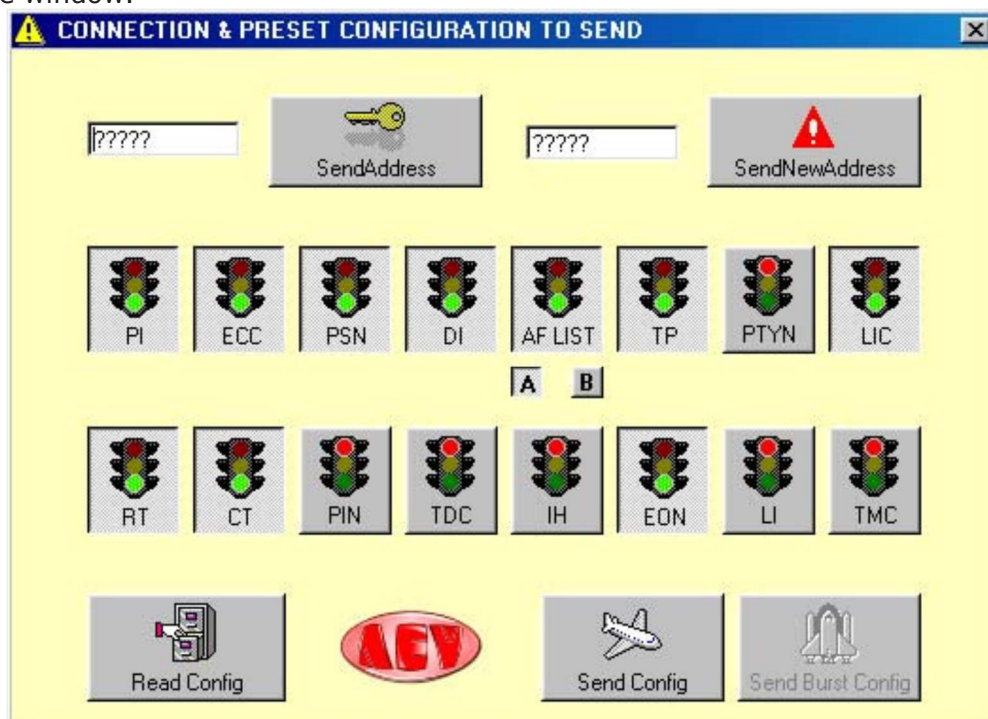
e window:

CONNECTION & PRESET CONFIGURATION TO SEND

?????

SendAddress

?????

SendNewAddress

PI ECC PSN DI AF LIST TP PTYN LIC

A B

RT CT PIN TDC IH EON LI TMC

Read Config

AEV

Send Config

Send Burst Config